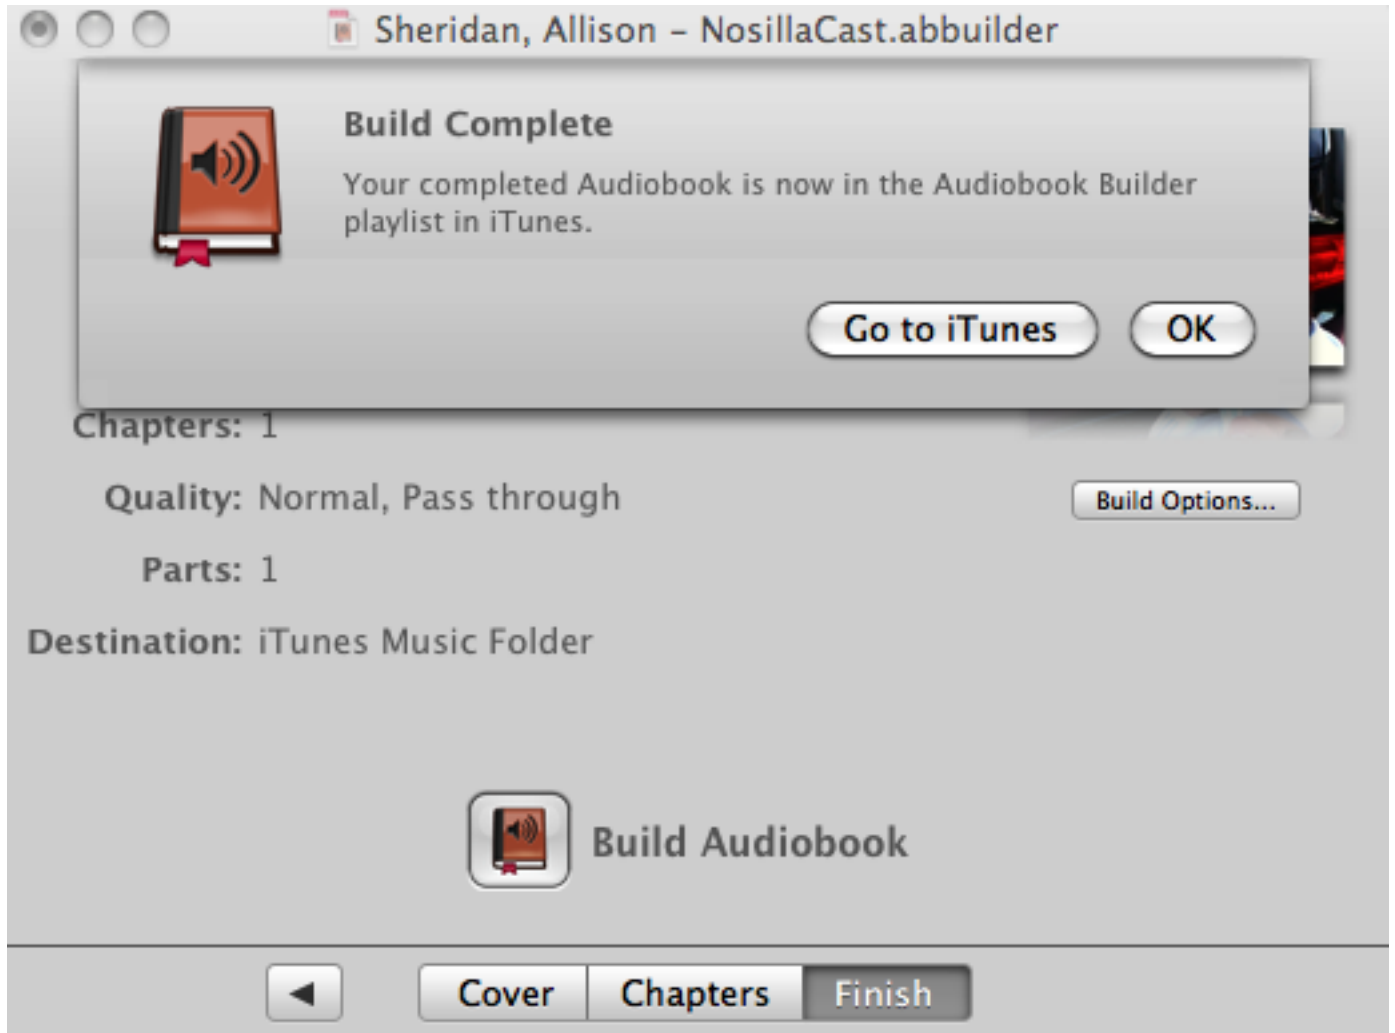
Sheridan, Allison – NosillaCast.abbuilder

Build Complete

Your completed Audiobook is now in the Audiobook Builder playlist in iTunes.

Go to iTunes

OK

Chapters: 1

Quality: Normal, Pass through

Build Options...

Parts: 1

Destination: iTunes Music Folder

Build Audiobook

Cover

Chapters

Finish